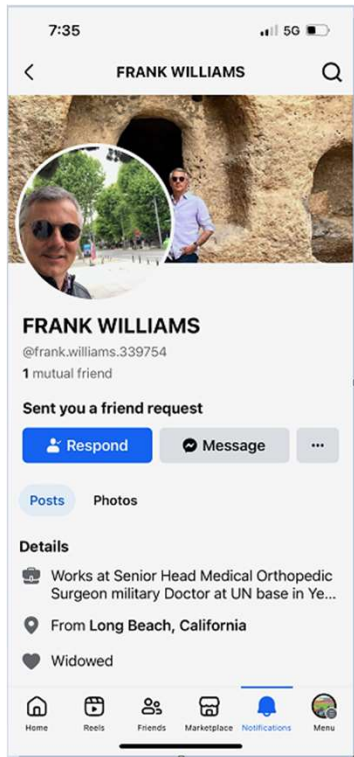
7:35

5G

FRANK WILLIAMS

FRANK WILLIAMS

@frank.williams.339754

1 mutual friend

Sent you a friend request

Respond

Message

...

Posts

Photos

Details

Works at Senior Head Medical Orthopedic Surgeon military Doctor at UN base in Ye...

From Long Beach, California

Widowed

Home

Reels

Friends

Marketplace

Notifications

Menu